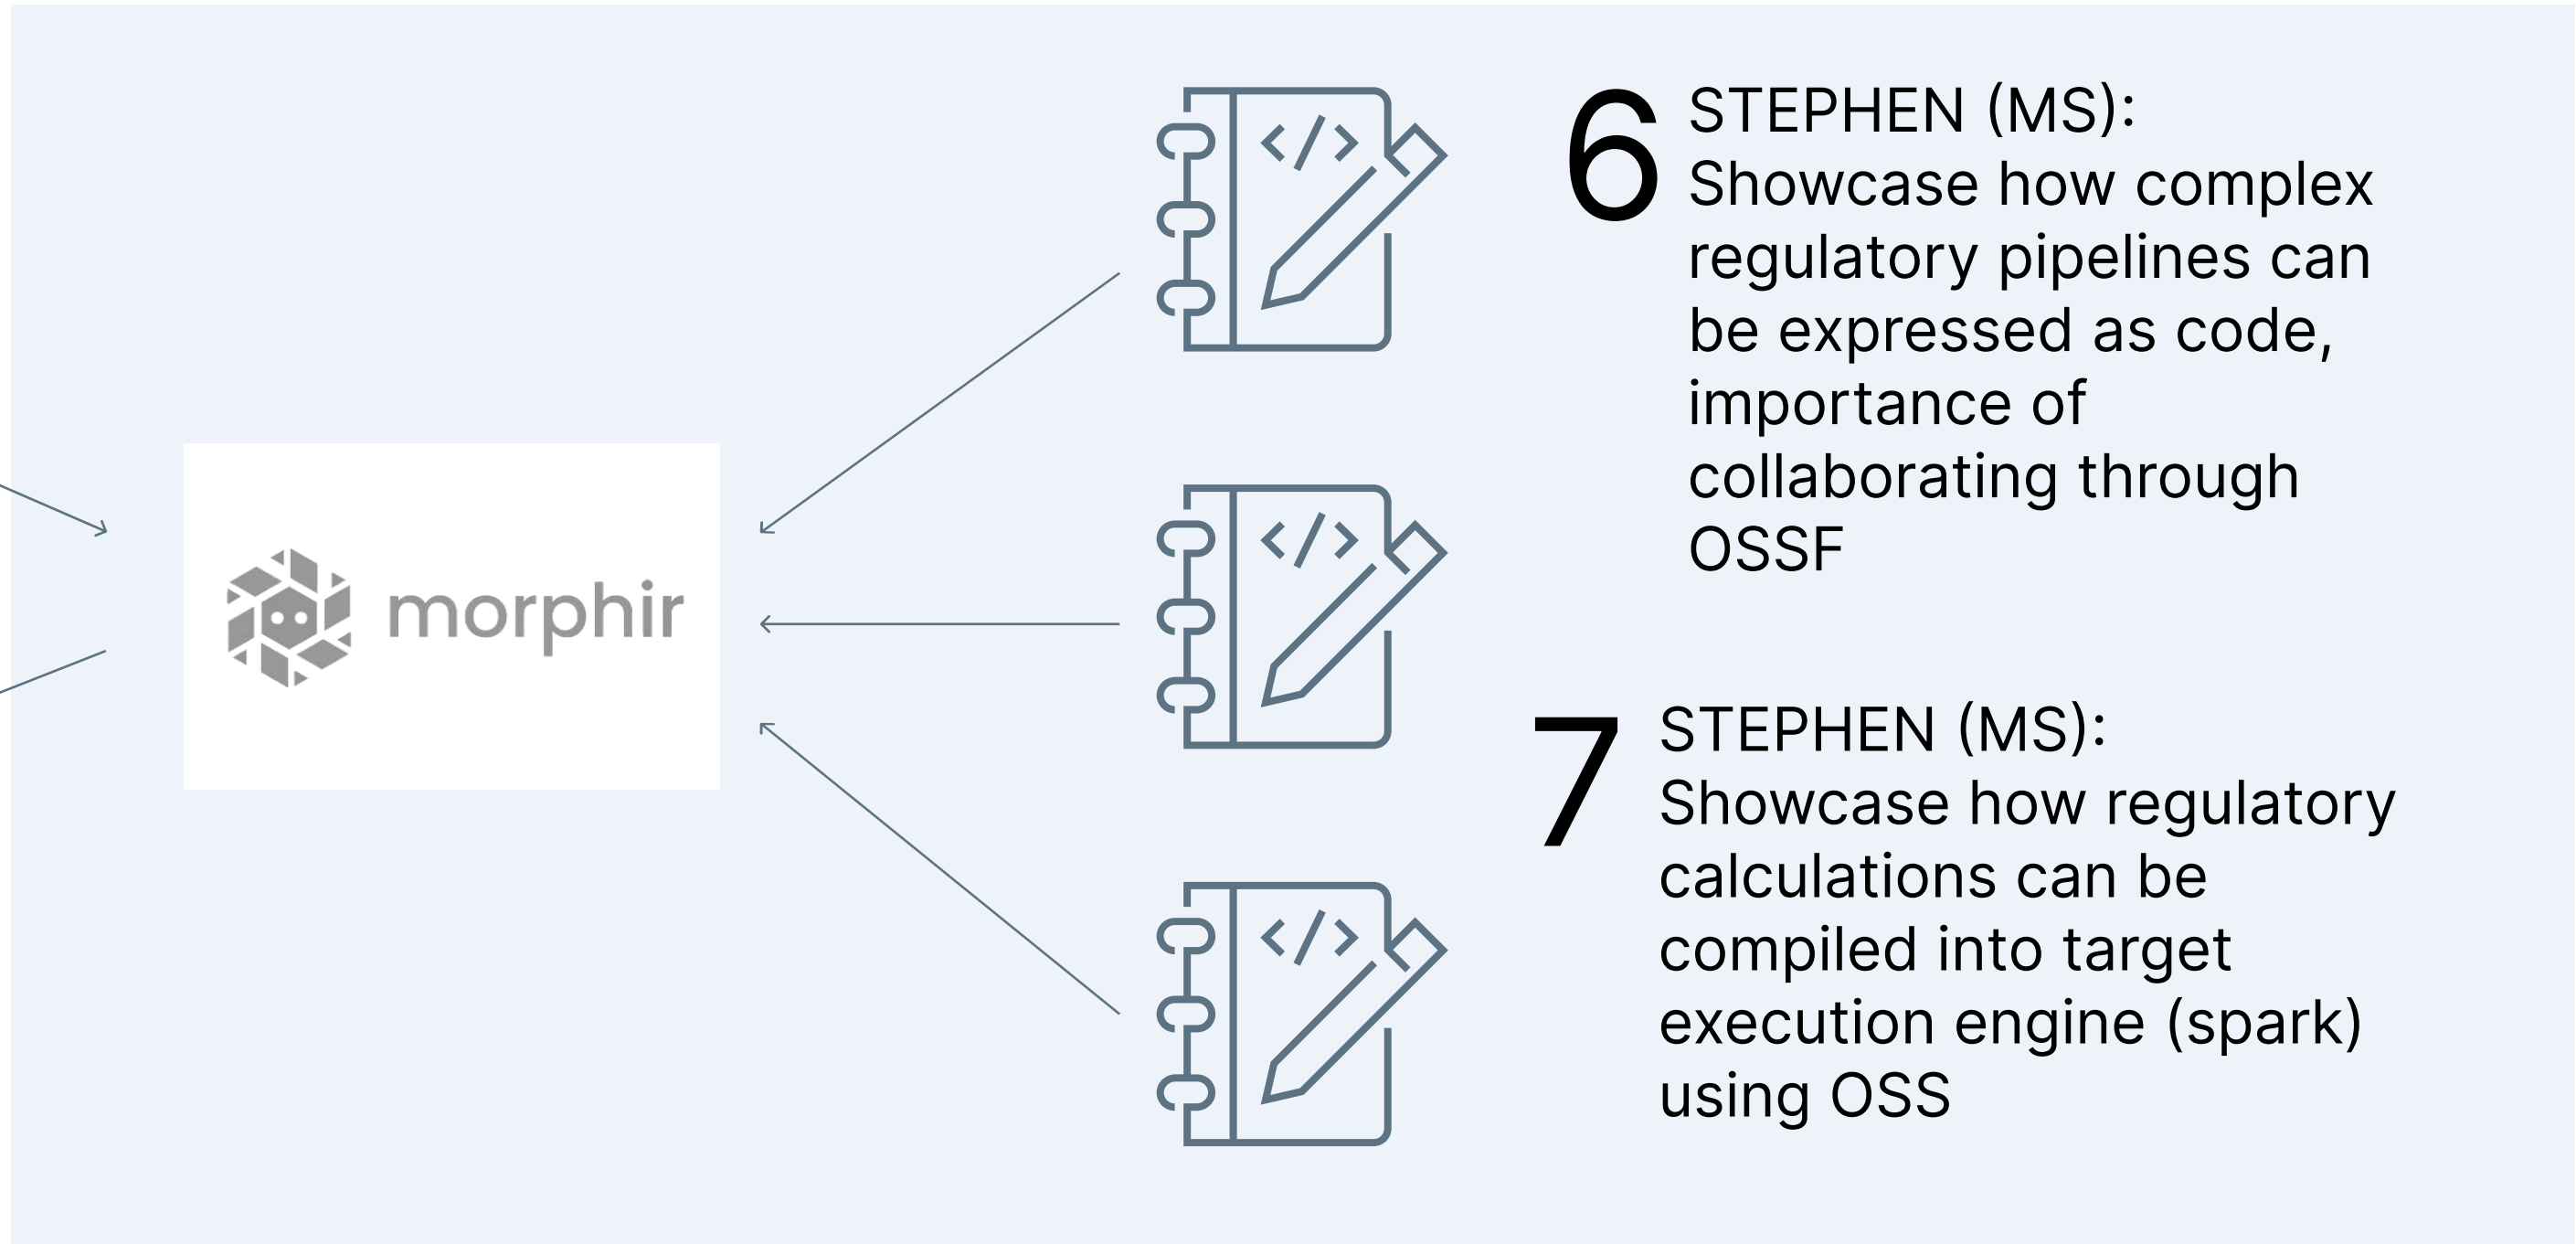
morphir

6 STEPHEN (MS):
Showcase how complex regulatory pipelines can be expressed as code, importance of collaborating through OSSF

7 STEPHEN (MS):
Showcase how regulatory calculations can be compiled into target execution engine (spark) using OSS